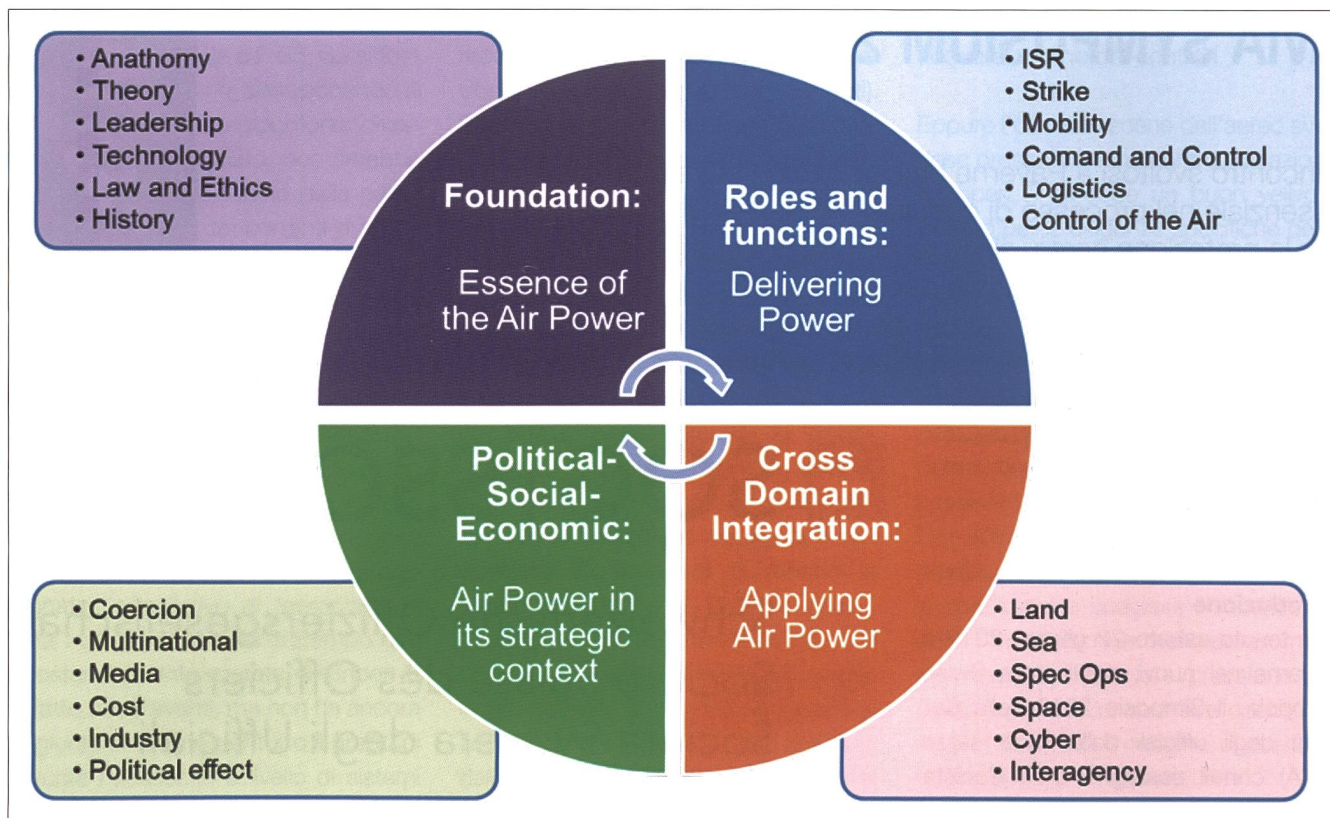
• Anathomy
• Theory
• Leadership
• Technology
• Law and Ethics
• History

• ISR
• Strike
• Mobility
• Comand and Control
• Logistics
• Control of the Air

Foundation:

Essence of the Air Power

Roles and functions:

Delivering Power

Political-Social-Economic:

Air Power in its strategic context

Cross Domain Integration:

Applying Air Power

• Coercion
• Multinational
• Media
• Cost
• Industry
• Political effect

• Land
• Sea
• Spec Ops
• Space
• Cyber
• Interagency